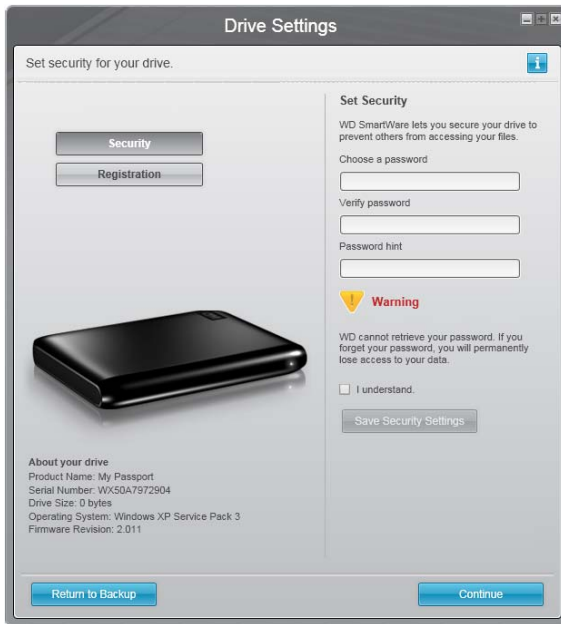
Drive Settings

Set security for your drive.

i

Security

Registration

About your drive
Product Name: My Passport
Serial Number: WX50A7972904
Drive Size: 0 bytes
Operating System: Windows XP Service Pack 3
Firmware Revision: 2.011

Set Security

WD SmartWare lets you secure your drive to prevent others from accessing your files.

Choose a password

Verify password

Password hint

Warning

WD cannot retrieve your password. If you forget your password, you will permanently lose access to your data.

I understand.

Save Security Settings

Return to Backup

Continue